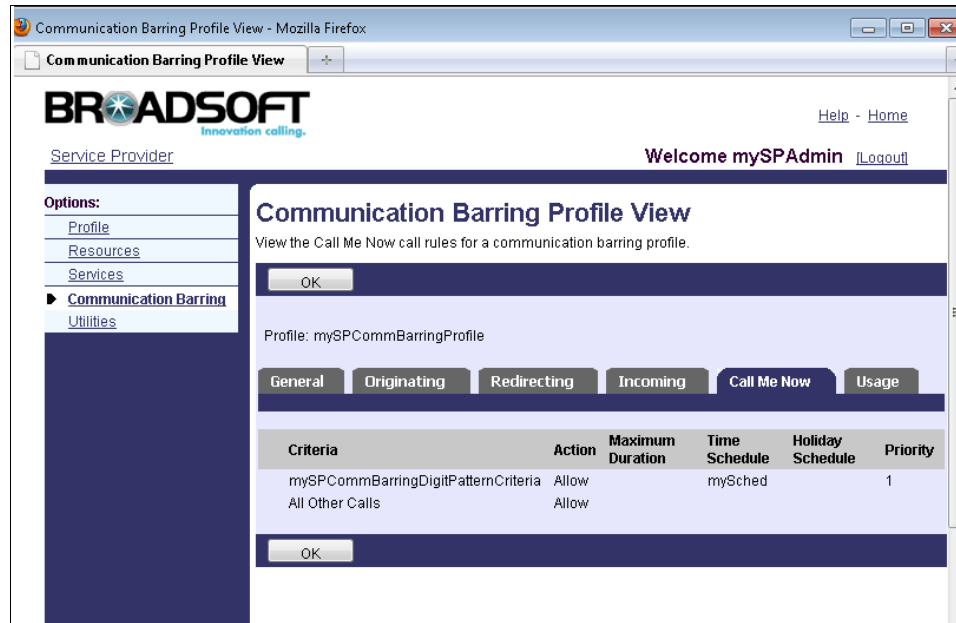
Communication Barring Profile View - Mozilla Firefox

Communication Barring Profile View

BROADSOFT
Innovation calling.

Help - Home

Service Provider

Welcome mySPAdmin [Logout]

Options:
Profile
Resources
Services
Communication Barring
Utilities

Communication Barring Profile View

View the Call Me Now call rules for a communication barring profile.

OK

Profile: mySPCommBarringProfile

General | Originating | Redirecting | Incoming | Call Me Now | Usage

| Criteria | Action | Maximum Duration | Time Schedule | Holiday Schedule | Priority |
|---|---|---|---|---|---|
| mySPCommBarringDigitPatternCriteria | Allow | | mySched | | 1 |
| All Other Calls | Allow | | | | |

OK